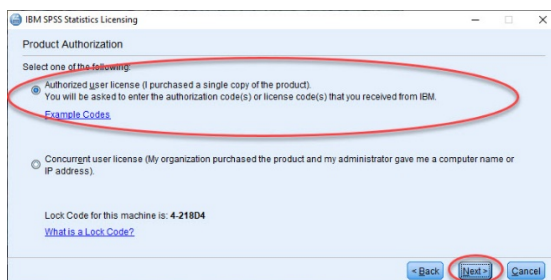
IBM SPSS Statistics Licensing

Product Authorization

Select one of the following:

Authorized user license (I purchased a single copy of the product).
You will be asked to enter the authorization code(s) or license code(s) that you received from IBM.

Example Codes

Concurrent user license (My organization purchased the product and my administrator gave me a computer name or IP address).

Lock Code for this machine is: 4-218D4

What is a Lock Code?

< Back Next > Cancel